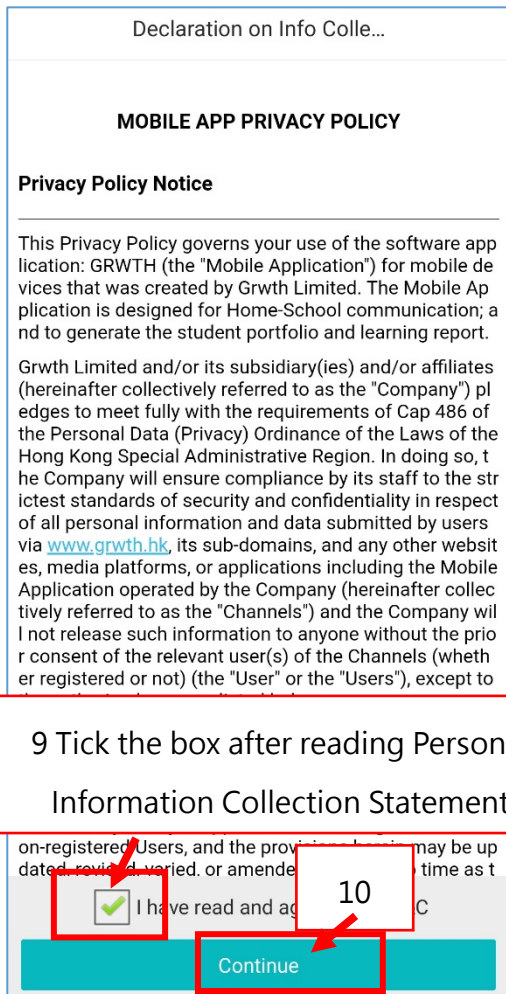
Declaration on Info Colle...

MOBILE APP PRIVACY POLICY

Privacy Policy Notice

This Privacy Policy governs your use of the software application: GRWTH (the "Mobile Application") for mobile devices that was created by Grwth Limited. The Mobile Application is designed for Home-School communication; and to generate the student portfolio and learning report.

Grwth Limited and/or its subsidiary(ies) and/or affiliates (hereinafter collectively referred to as the "Company") pledges to meet fully with the requirements of Cap 486 of the Personal Data (Privacy) Ordinance of the Laws of the Hong Kong Special Administrative Region. In doing so, the Company will ensure compliance by its staff to the strictest standards of security and confidentiality in respect of all personal information and data submitted by users via www.grwth.hk, its sub-domains, and any other websites, media platforms, or applications including the Mobile Application operated by the Company (hereinafter collectively referred to as the "Channels") and the Company will not release such information to anyone without the prior consent of the relevant user(s) of the Channels (whether registered or not) (the "User" or the "Users"), except to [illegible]

9 Tick the box after reading Person

Information Collection Statement

on-registered Users, and the provisions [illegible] may be updated, revised, varied, or amended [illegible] time as t

I have read and ag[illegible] C

10

Continue